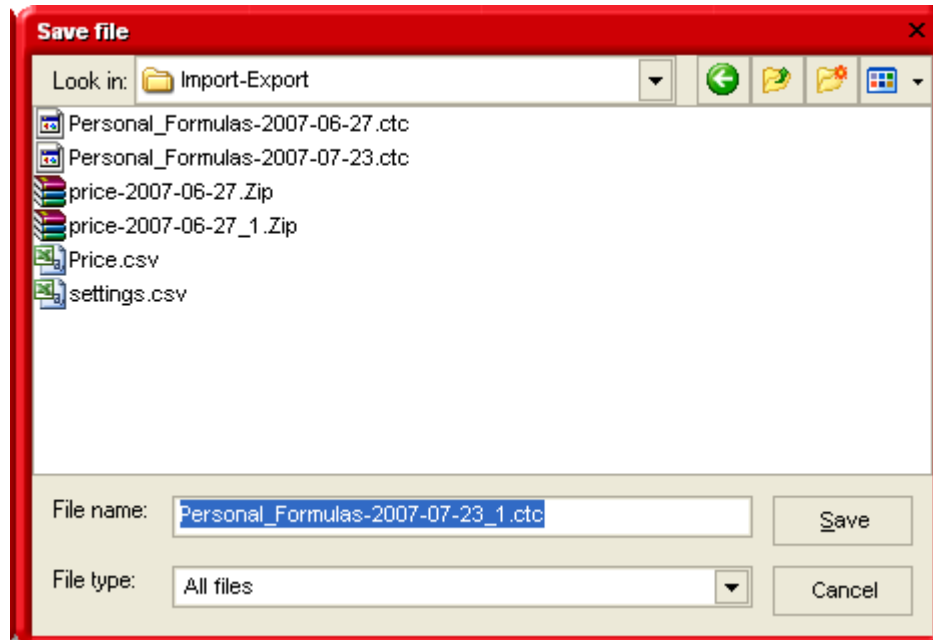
Save file

Look in: Import-Export

Personal_Formulas-2007-06-27.ctc
Personal_Formulas-2007-07-23.ctc
price-2007-06-27.Zip
price-2007-06-27_1.Zip
Price.csv
settings.csv

File name: Personal_Formulas-2007-07-23_1.ctc

Save

File type: All files

Cancel